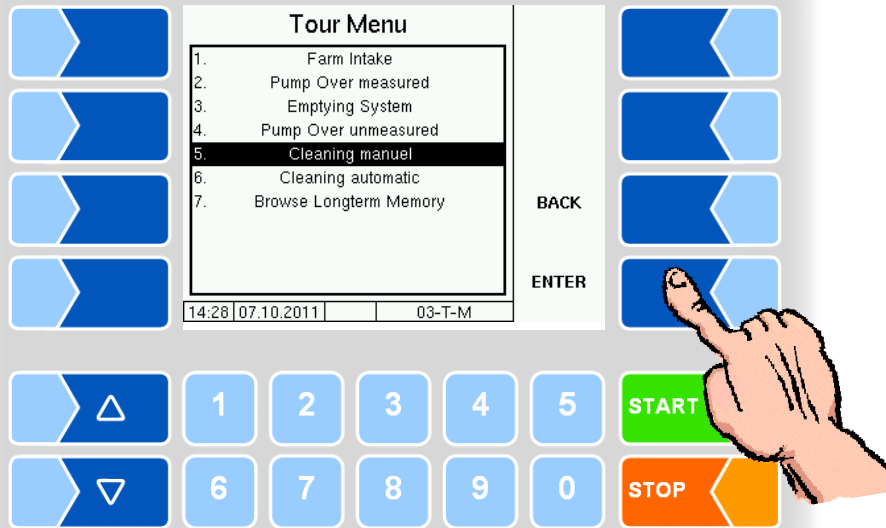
Tour Menu

1. Farm Intake
2. Pump Over measured
3. Emptying System
4. Pump Over unmeasured
5. Cleaning manuel
6. Cleaning automatic
7. Browse Longterm Memory

BACK

ENTER

| 14:28 | 07.10.2011 | | 03-T-M |
|---|---|---|---|

△ 1 2 3 4 5 START

▽ 6 7 8 9 0 STOP